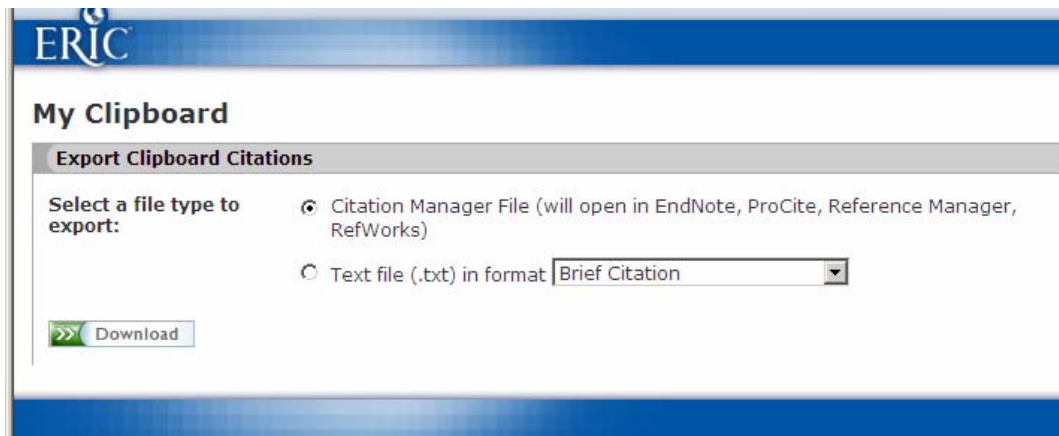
ERIC

My Clipboard

Export Clipboard Citations

Select a file type to export:

Citation Manager File (will open in EndNote, ProCite, Reference Manager, RefWorks)

Text file (.txt) in format Brief Citation

Download